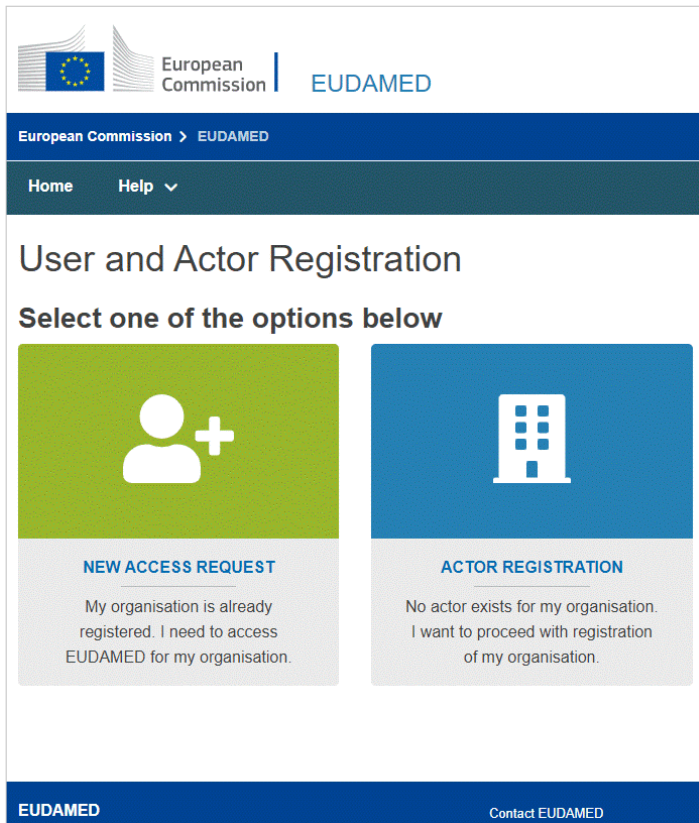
European Commission

EUDAMED

European Commission > EUDAMED

Home

Help

User and Actor Registration

Select one of the options below

NEW ACCESS REQUEST

My organisation is already registered. I need to access EUDAMED for my organisation.

ACTOR REGISTRATION

No actor exists for my organisation. I want to proceed with registration of my organisation.

EUDAMED

Contact EUDAMED